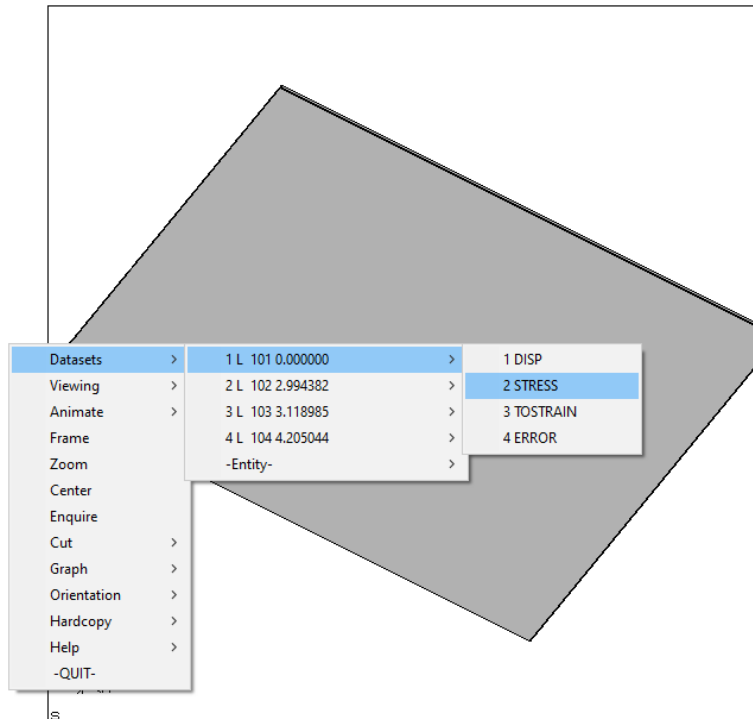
Datasets >
Viewing >
Animate >
Frame
Zoom
Center
Enquire
Cut >
Graph >
Orientation >
Hardcopy >
Help >
-QUIT-

1 L 101 0.000000 >
2 L 102 2.994382 >
3 L 103 3.118985 >
4 L 104 4.205044 >
-Entity- >

1 DISP
2 STRESS
3 TOSTRAIN
4 ERROR

S